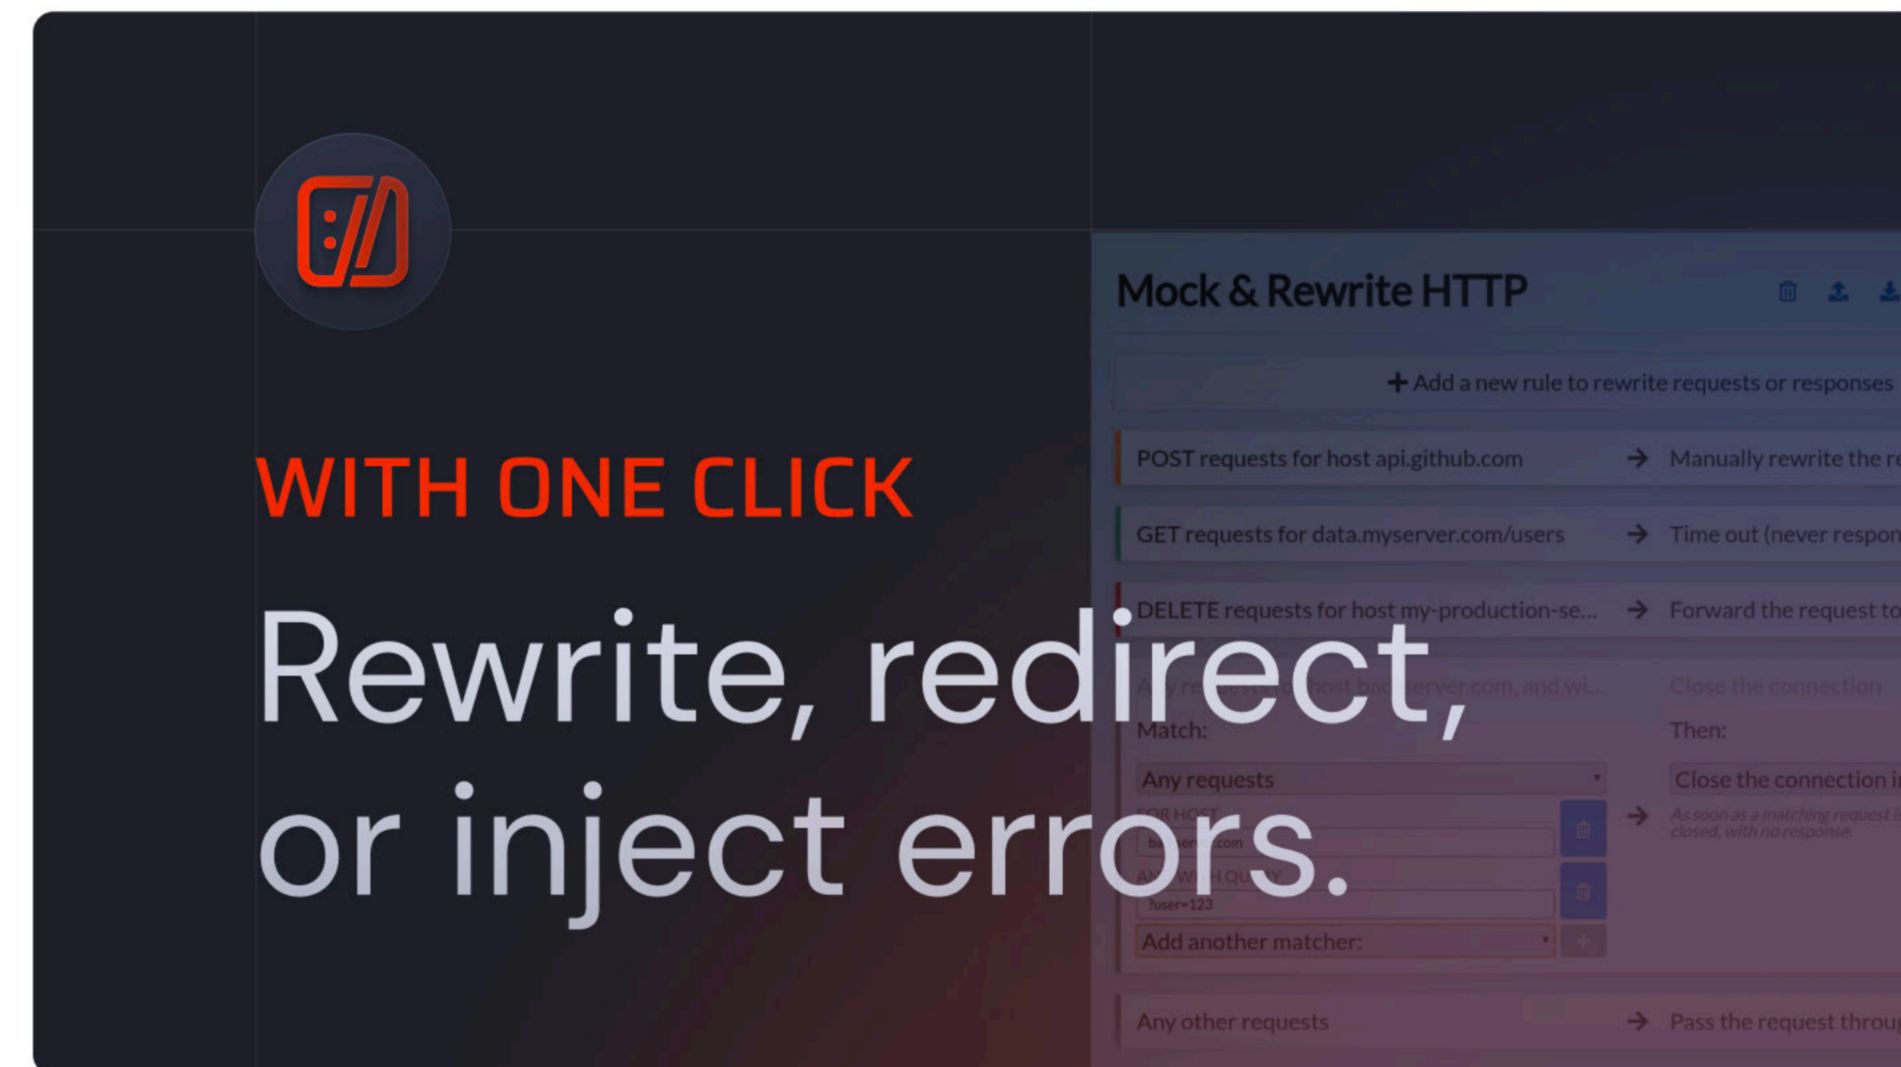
WITH ONE CLICK

Rewrite, redirect, or inject errors.

Mock & Rewrite HTTP

+ Add a new rule to rewrite requests or responses

POST requests for host api.github.com → Manually rewrite the re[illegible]

GET requests for data.myserver.com/users → Time out (never respon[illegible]

DELETE requests for host my-production-se... → Forward the request to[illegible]

Any requests for host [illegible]erver.com, and wi... Close the connection

Match:

Any requests

FOR HOST

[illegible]

AND WITH QUERY

?user=123

Add another matcher:

Then:

Close the connection i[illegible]

As soon as a matching request i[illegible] closed, with no response.

Any other requests → Pass the request throu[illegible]